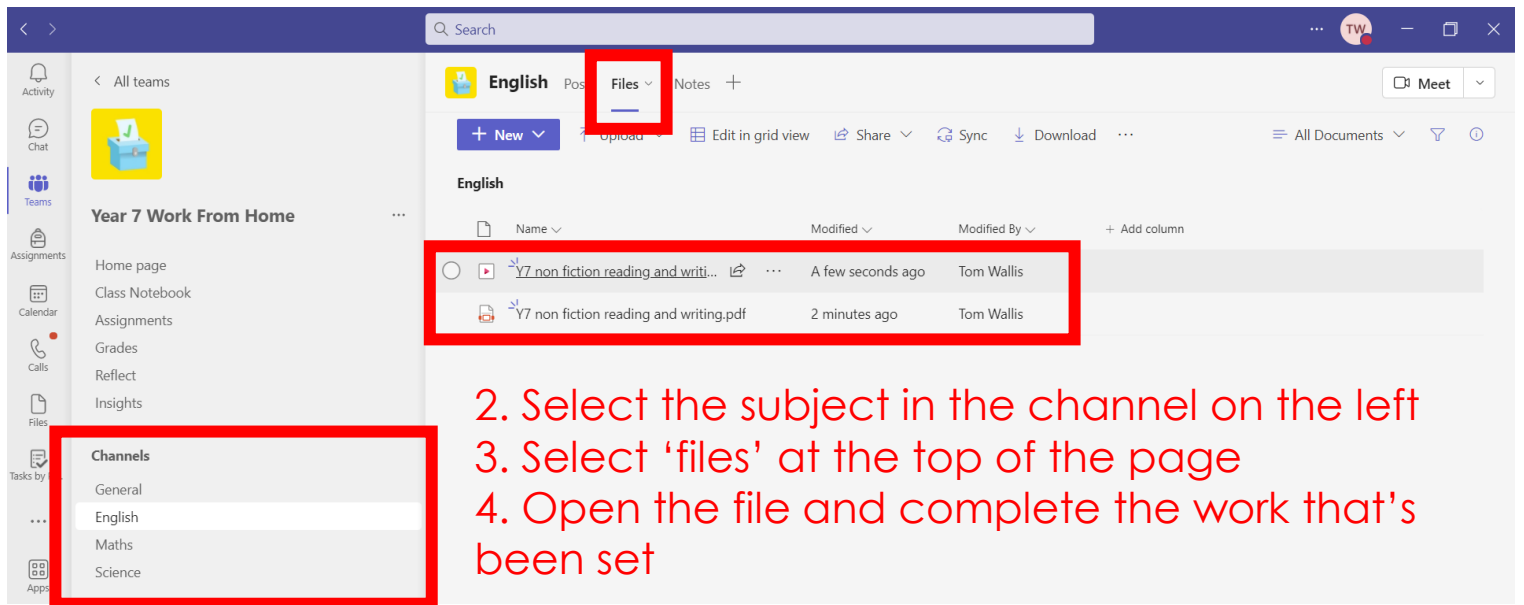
Search

TW

Activity
Chat
Teams
Assignments
Calendar
Calls
Files
Tasks by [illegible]
...
Apps

< All teams

Year 7 Work From Home ...

Home page
Class Notebook
Assignments
Grades
Reflect
Insights

Channels
General
English
Maths
Science

English Pos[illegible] Files Notes +

Meet

+ New Upload Edit in grid view Share Sync Download ...

All Documents

English

| Name | Modified | Modified By | + Add column |
|---|---|---|---|
| Y7 non fiction reading and writi... | A few seconds ago | Tom Wallis | |
| Y7 non fiction reading and writing.pdf | 2 minutes ago | Tom Wallis | |

2. Select the subject in the channel on the left
3. Select 'files' at the top of the page
4. Open the file and complete the work that's been set